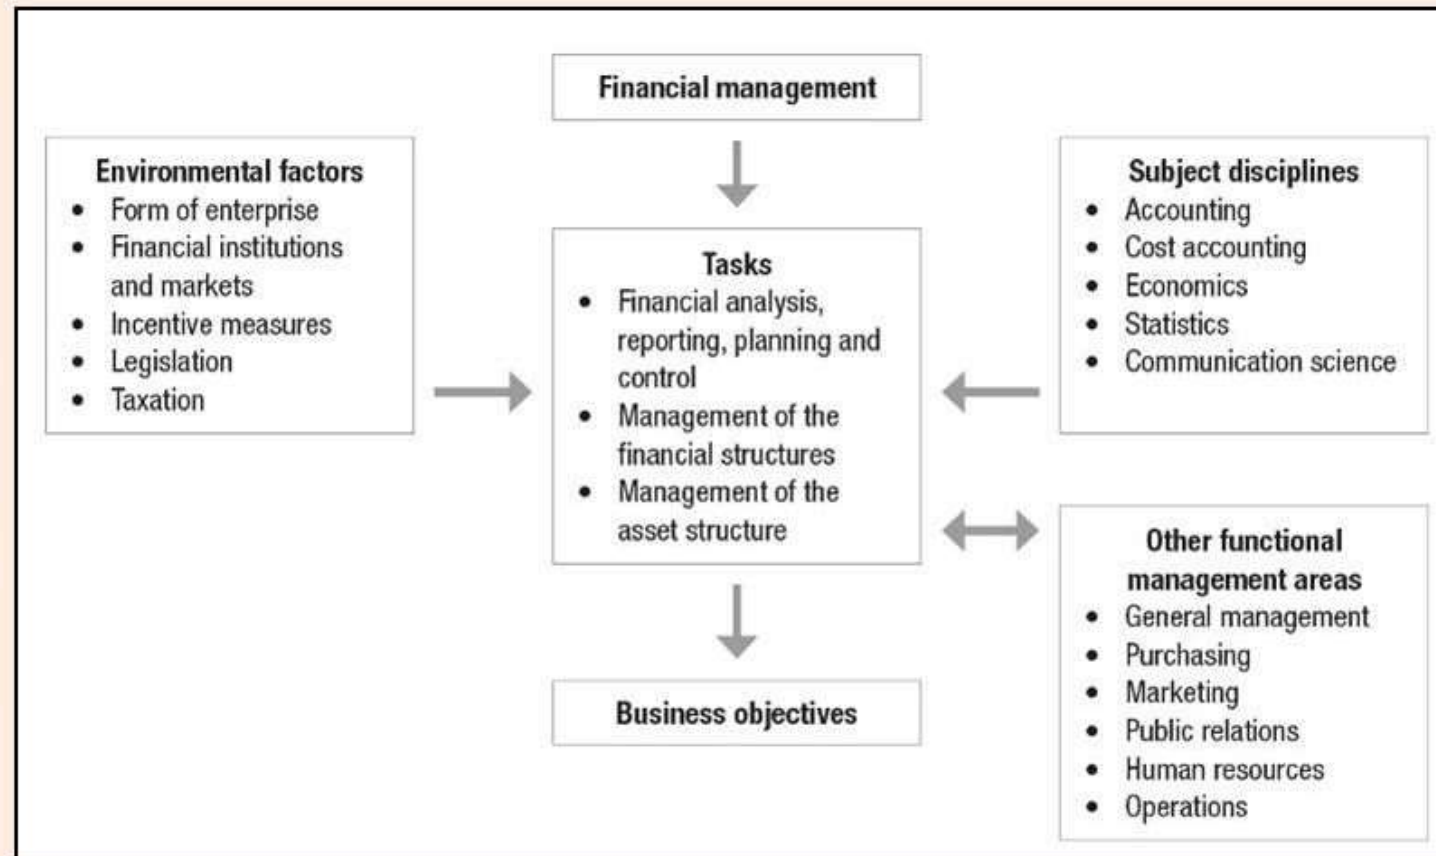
Financial management

Environmental factors
- Form of enterprise
- Financial institutions and markets
- Incentive measures
- Legislation
- Taxation

Tasks
- Financial analysis, reporting, planning and control
- Management of the financial structures
- Management of the asset structure

Subject disciplines
- Accounting
- Cost accounting
- Economics
- Statistics
- Communication science

Other functional management areas
- General management
- Purchasing
- Marketing
- Public relations
- Human resources
- Operations

Business objectives